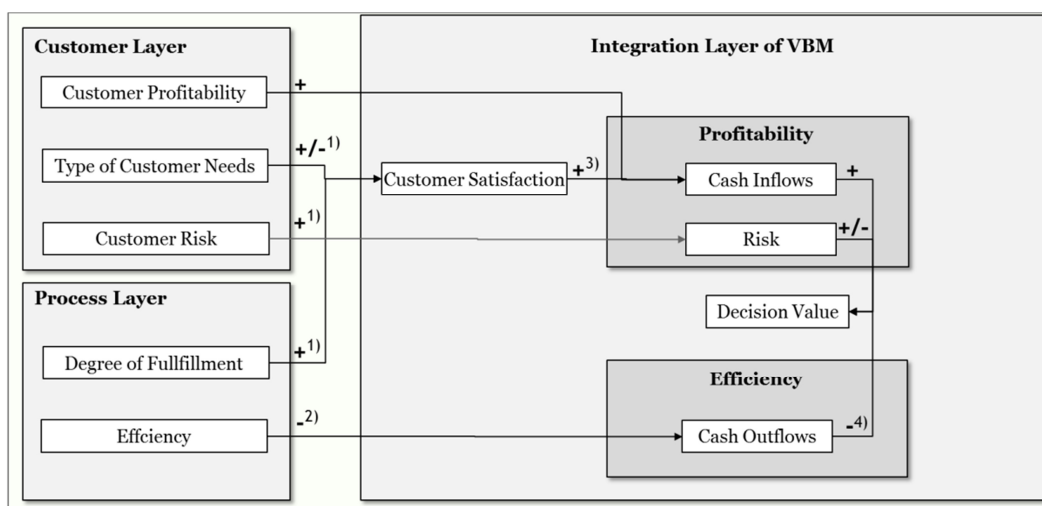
Customer Layer

Customer Profitability

Type of Customer Needs

Customer Risk

Process Layer

Degree of Fullfillment

Effciency

Integration Layer of VBM

+

+/-$^{1)}$

+$^{1)}$

+$^{1)}$

-$^{2)}$

Customer Satisfaction

+$^{3)}$

Profitability

Cash Inflows

+

Risk

+/-

Decision Value

Efficiency

Cash Outflows

-$^{4)}$